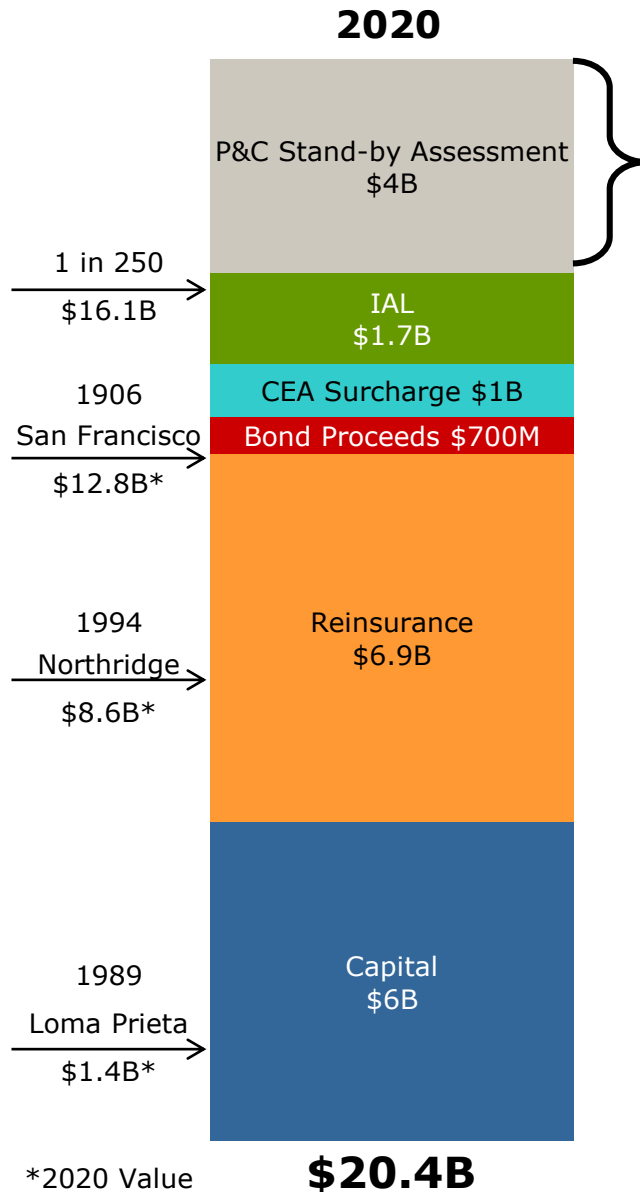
2020

P&C Stand-by Assessment
$4B

1 in 250
$16.1B

IAL
$1.7B

1906
San Francisco
$12.8B*

CEA Surcharge $1B

Bond Proceeds $700M

1994
Northridge
$8.6B*

Reinsurance
$6.9B

1989
Loma Prieta
$1.4B*

Capital
$6B

*2020 Value

$20.4B